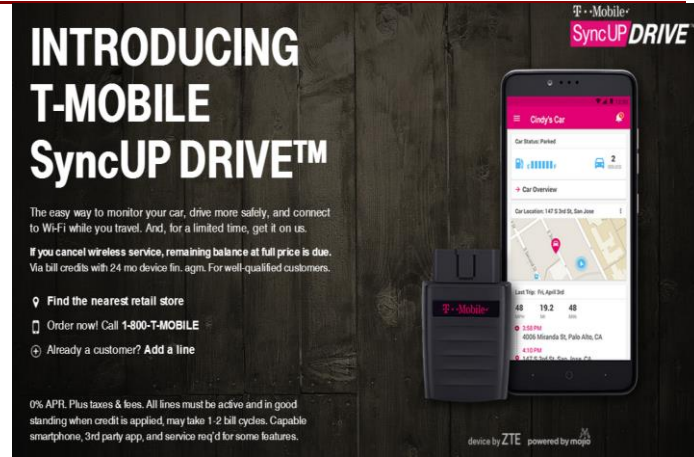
INTRODUCING T-MOBILE SyncUP DRIVE™

T · Mobile·
SyncUP DRIVE

The easy way to monitor your car, drive more safely, and connect to Wi-Fi while you travel. And, for a limited time, get it on us.

If you cancel wireless service, remaining balance at full price is due. Via bill credits with 24 mo device fin. agm. For well-qualified customers.

Find the nearest retail store

Order now! Call 1-800-T-MOBILE

Already a customer? Add a line

0% APR. Plus taxes & fees. All lines must be active and in good standing when credit is applied, may take 1-2 bill cycles. Capable smartphone, 3rd party app, and service req'd for some features.

Cindy's Car

Car Status: Parked

2

Car Overview

Car Location: 147 S 3rd St, San Jose

Last Trip: Fri, April 3rd

48

19.2

48

3:58 PM

4006 Miranda St, Palo Alto, CA

4:10 PM

147 S 3rd St, San Jose, CA

T · Mobile·

device by ZTE powered by mojio